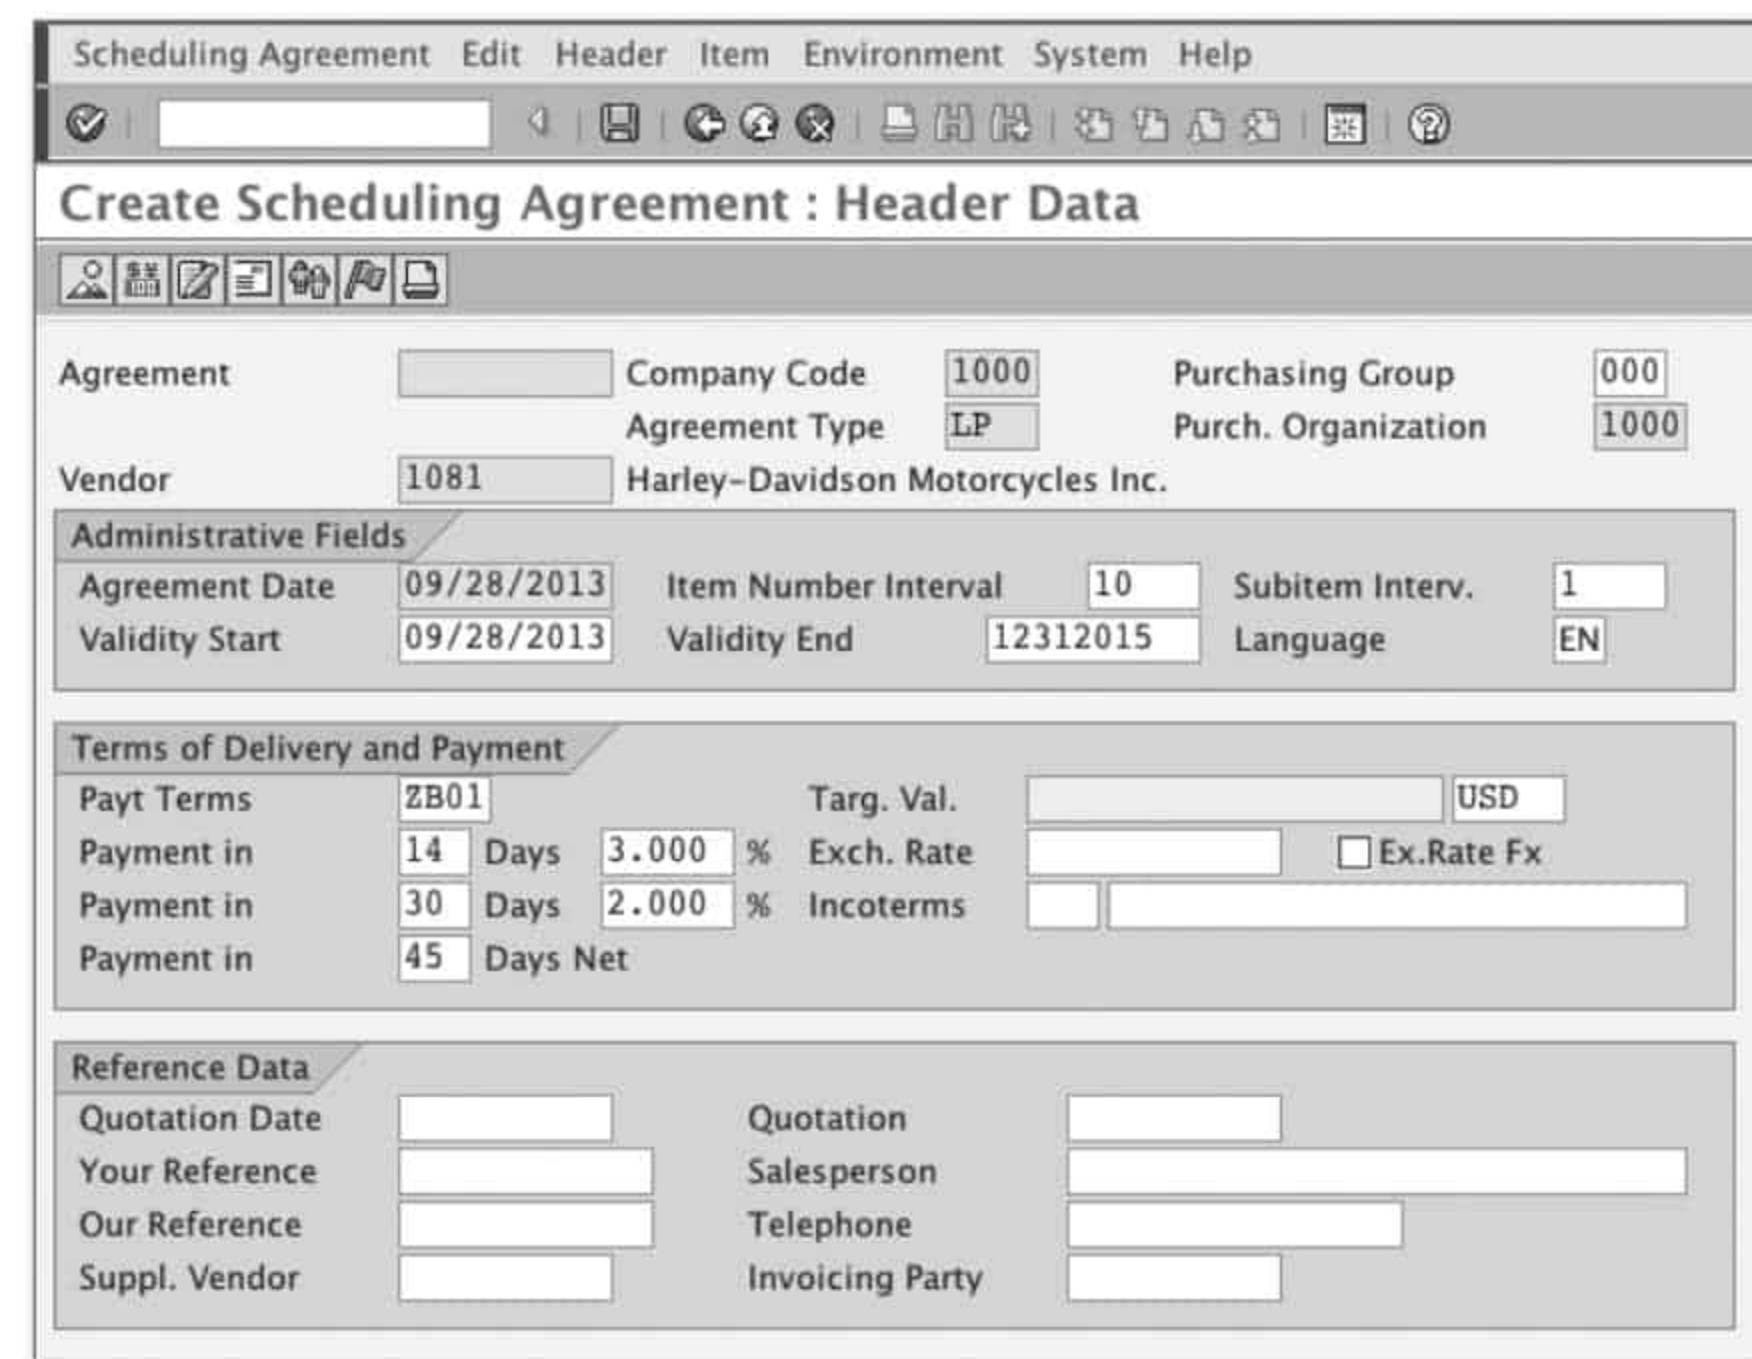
Scheduling Agreement Edit Header Item Environment System Help

Create Scheduling Agreement : Header Data

Agreement
Company Code 1000
Purchasing Group 000
Agreement Type LP
Purch. Organization 1000
Vendor 1081 Harley-Davidson Motorcycles Inc.

Administrative Fields
Agreement Date 09/28/2013
Item Number Interval 10
Subitem Interv. 1
Validity Start 09/28/2013
Validity End 12312015
Language EN

Terms of Delivery and Payment
Payt Terms ZB01
Targ. Val. USD
Payment in 14 Days 3.000 %
Exch. Rate
Ex.Rate Fx
Payment in 30 Days 2.000 %
Incoterms
Payment in 45 Days Net

Reference Data
Quotation Date
Quotation
Your Reference
Salesperson
Our Reference
Telephone
Suppl. Vendor
Invoicing Party